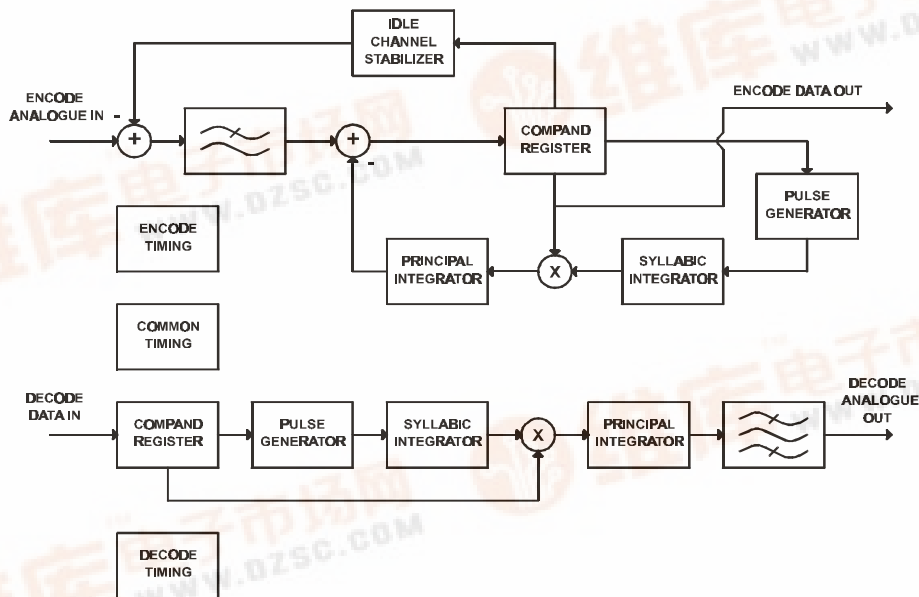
IDLE CHANNEL STABILIZER

ENCODE ANALOGUE IN

-

+

+

-

COMPAND REGISTER

ENCODE DATA OUT

PULSE GENERATOR

ENCODE TIMING

PRINCIPAL INTEGRATOR

X

SYLLABIC INTEGRATOR

COMMON TIMING

DECODE DATA IN

COMPAND REGISTER

PULSE GENERATOR

SYLLABIC INTEGRATOR

X

PRINCIPAL INTEGRATOR

DECODE ANALOGUE OUT

DECODE TIMING

维库电子市场网

WWW.DZSC.COM